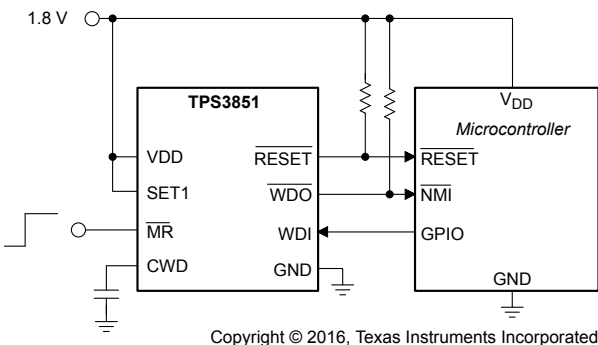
1.8 V

TPS3851

VDD

SET1

$\overline{MR}$

CWD

$\overline{RESET}$

$\overline{WDO}$

WDI

GND

$V_{DD}$

Microcontroller

$\overline{RESET}$

$\overline{NMI}$

GPIO

GND

Copyright © 2016, Texas Instruments Incorporated